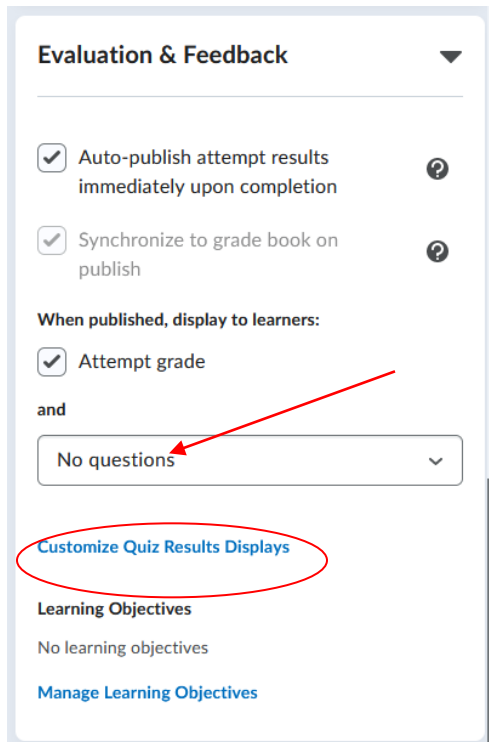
Evaluation & Feedback

Auto-publish attempt results immediately upon completion

Synchronize to grade book on publish

When published, display to learners:

Attempt grade

and

No questions

Customize Quiz Results Displays

Learning Objectives

No learning objectives

Manage Learning Objectives